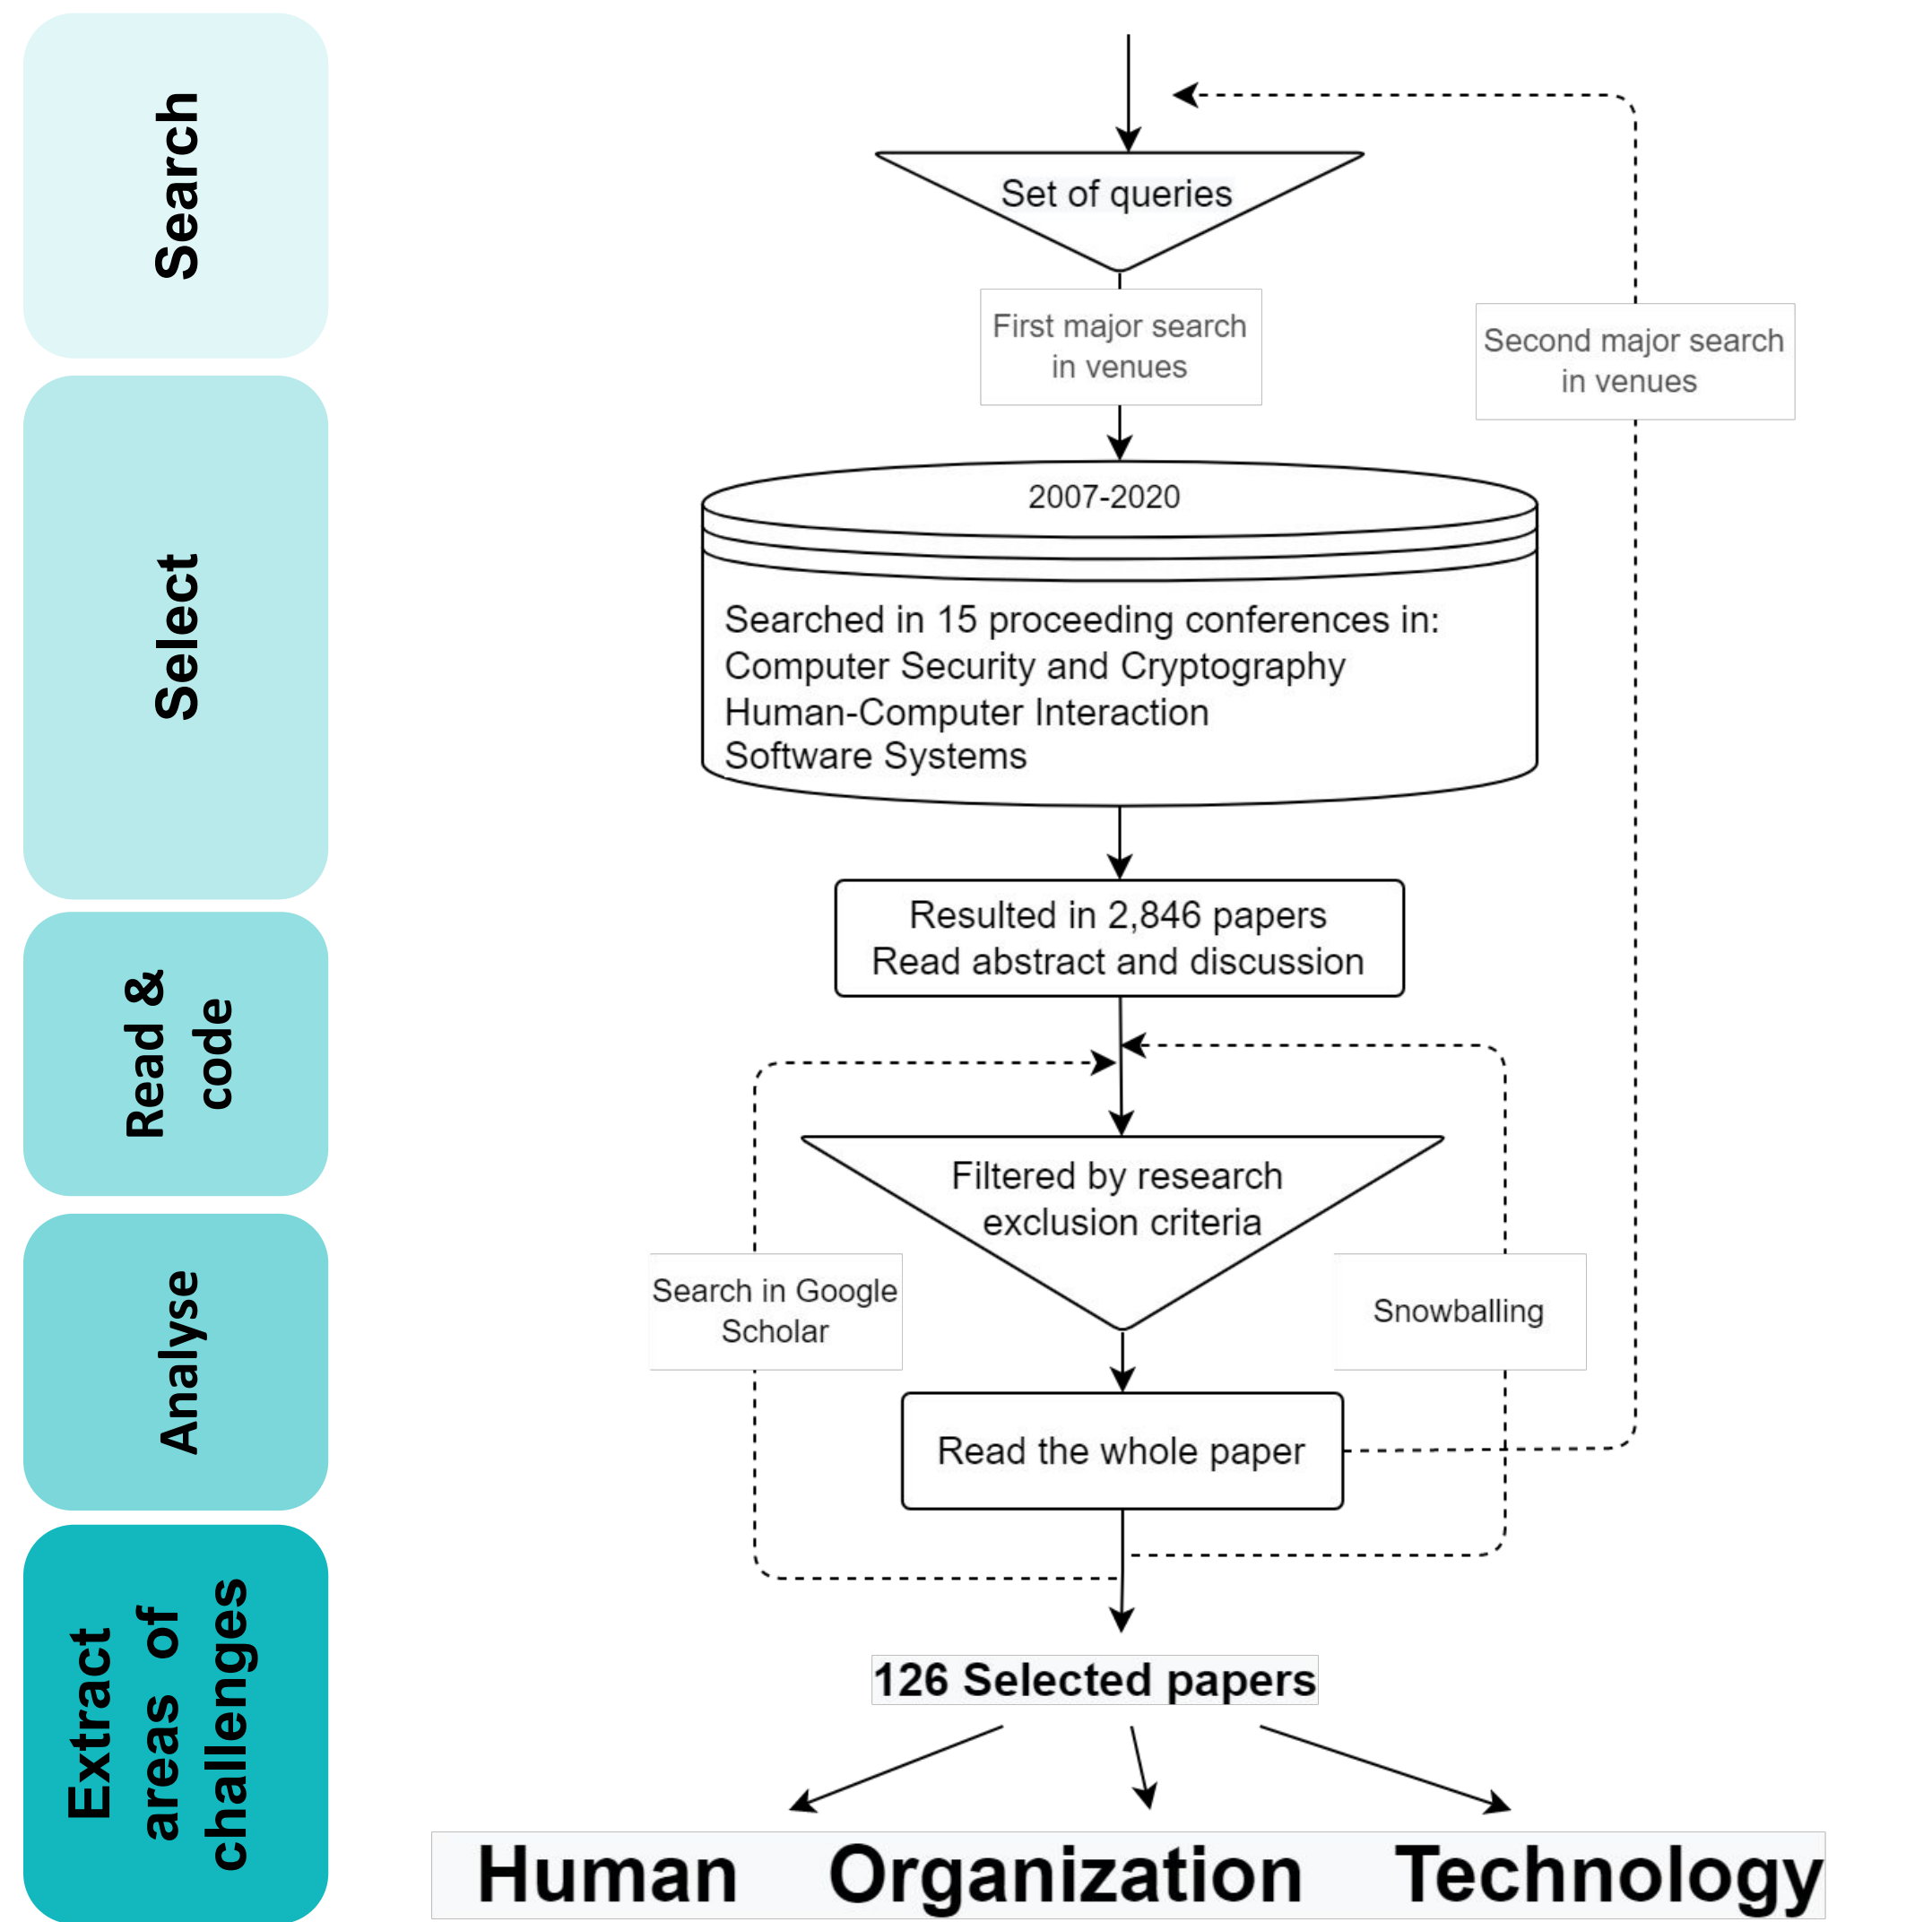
Search

Select

Read & code

Analyse

Extract areas of challenges

Set of queries

First major search in venues

Second major search in venues

2007-2020

Searched in 15 proceeding conferences in:
Computer Security and Cryptography
Human-Computer Interaction
Software Systems

Resulted in 2,846 papers
Read abstract and discussion

Filtered by research exclusion criteria

Search in Google Scholar

Snowballing

Read the whole paper

126 Selected papers

Human Organization Technology